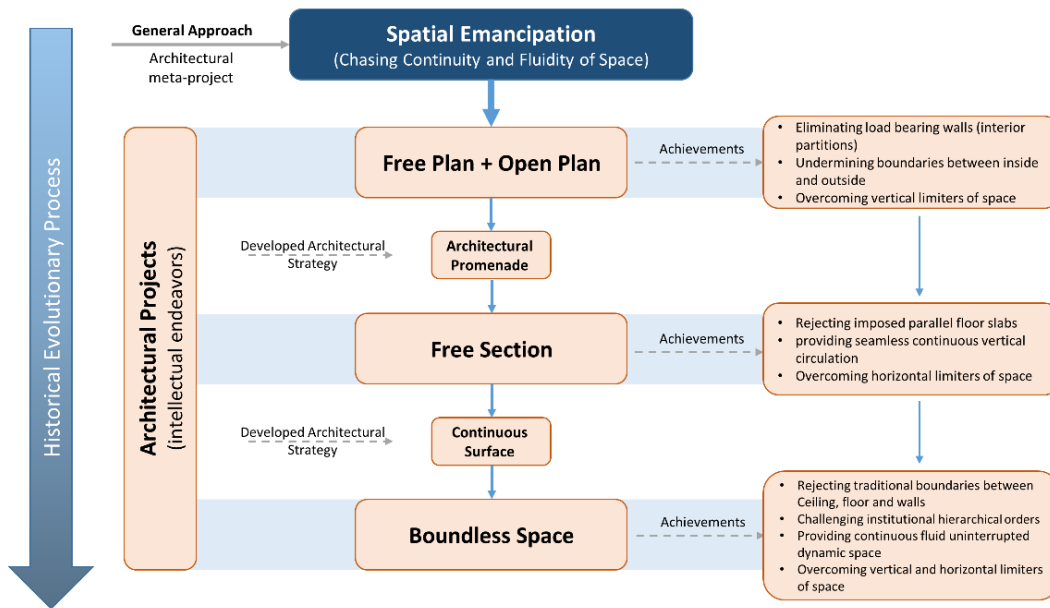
Historical Evolutionary Process

General Approach

Architectural meta-project

Spatial Emancipation
(Chasing Continuity and Fluidity of Space)

Architectural Projects (intellectual endeavors)

Free Plan + Open Plan

Achievements

- Eliminating load bearing walls (interior partitions)
- Undermining boundaries between inside and outside
- Overcoming vertical limiters of space

Developed Architectural Strategy

Architectural Promenade

Free Section

Achievements

- Rejecting imposed parallel floor slabs
- providing seamless continuous vertical circulation
- Overcoming horizontal limiters of space

Developed Architectural Strategy

Continuous Surface

Boundless Space

Achievements

- Rejecting traditional boundaries between Ceiling, floor and walls
- Challenging institutional hierarchical orders
- Providing continuous fluid uninterrupted dynamic space
- Overcoming vertical and horizontal limiters of space